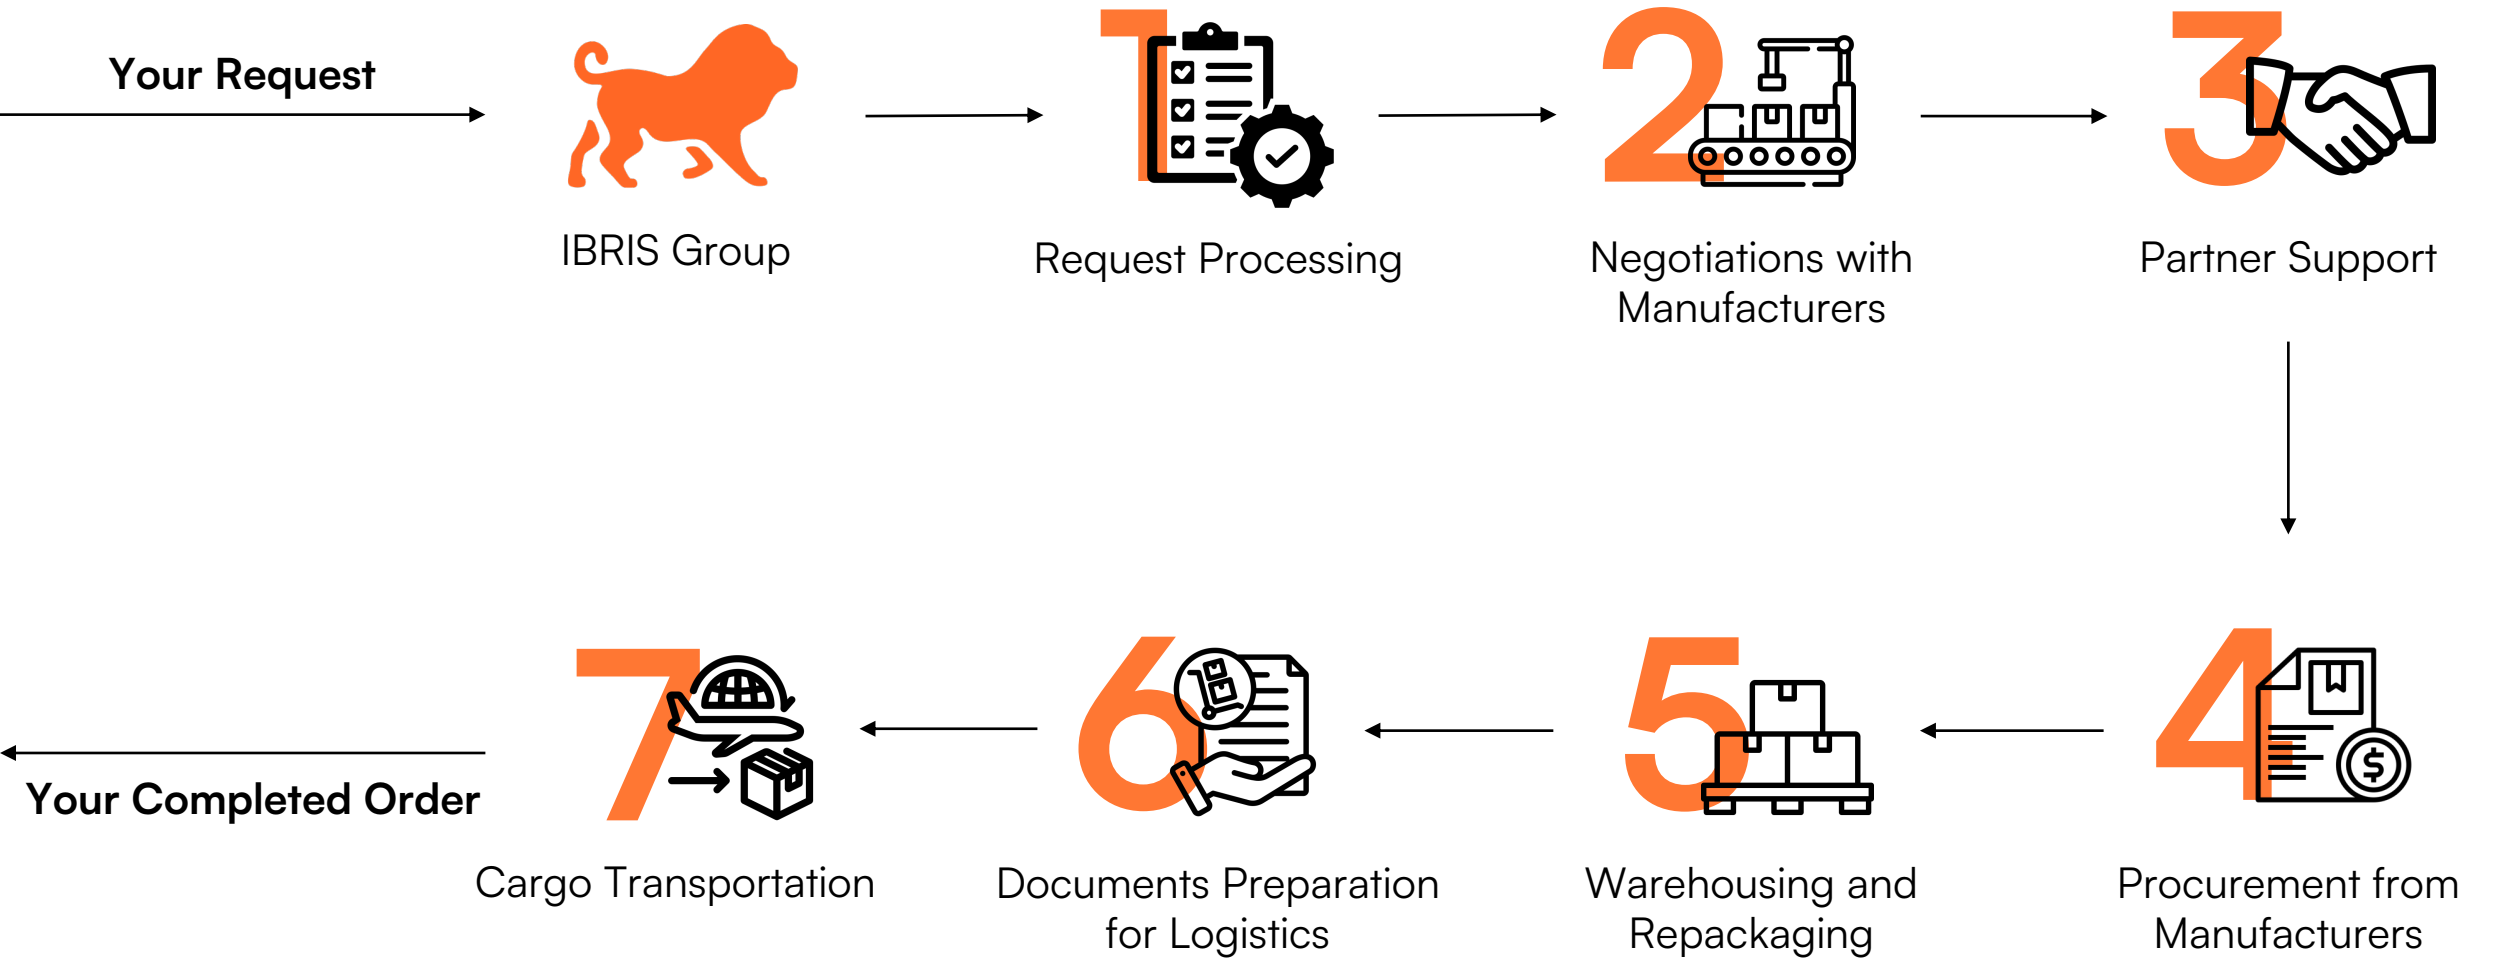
Your Request

IBRIS Group

1

Request Processing

2

Negotiations with Manufacturers

3

Partner Support

4

Procurement from Manufacturers

5

Warehousing and Repackaging

6

Documents Preparation for Logistics

7

Cargo Transportation

Your Completed Order